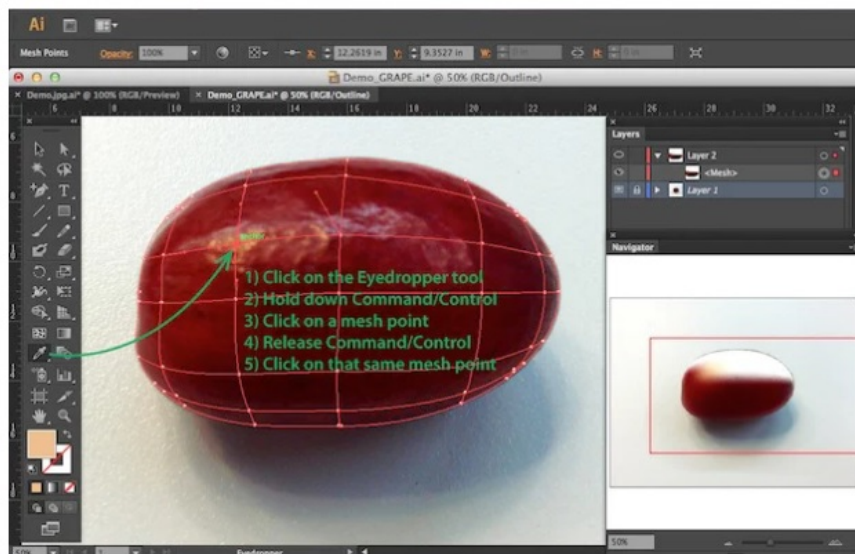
Ai

Mesh Points Opacity: 100% X: 12.2619 in Y: 9.3527 in

Demo_GRAPE.ai* @ 50% (RGB/Outline)

Demo.jpg.ai* @ 100% (RGB/Preview) × Demo_GRAPE.ai* @ 50% (RGB/Outline)

6 8 10 12 14 16 18 20 22 24 26 28 30 32

1) Click on the Eyedropper tool
2) Hold down Command/Control
3) Click on a mesh point
4) Release Command/Control
5) Click on that same mesh point

Layers

Layer 2
<Mesh>
Layer 1

Navigator

50%

50% Eyedropper